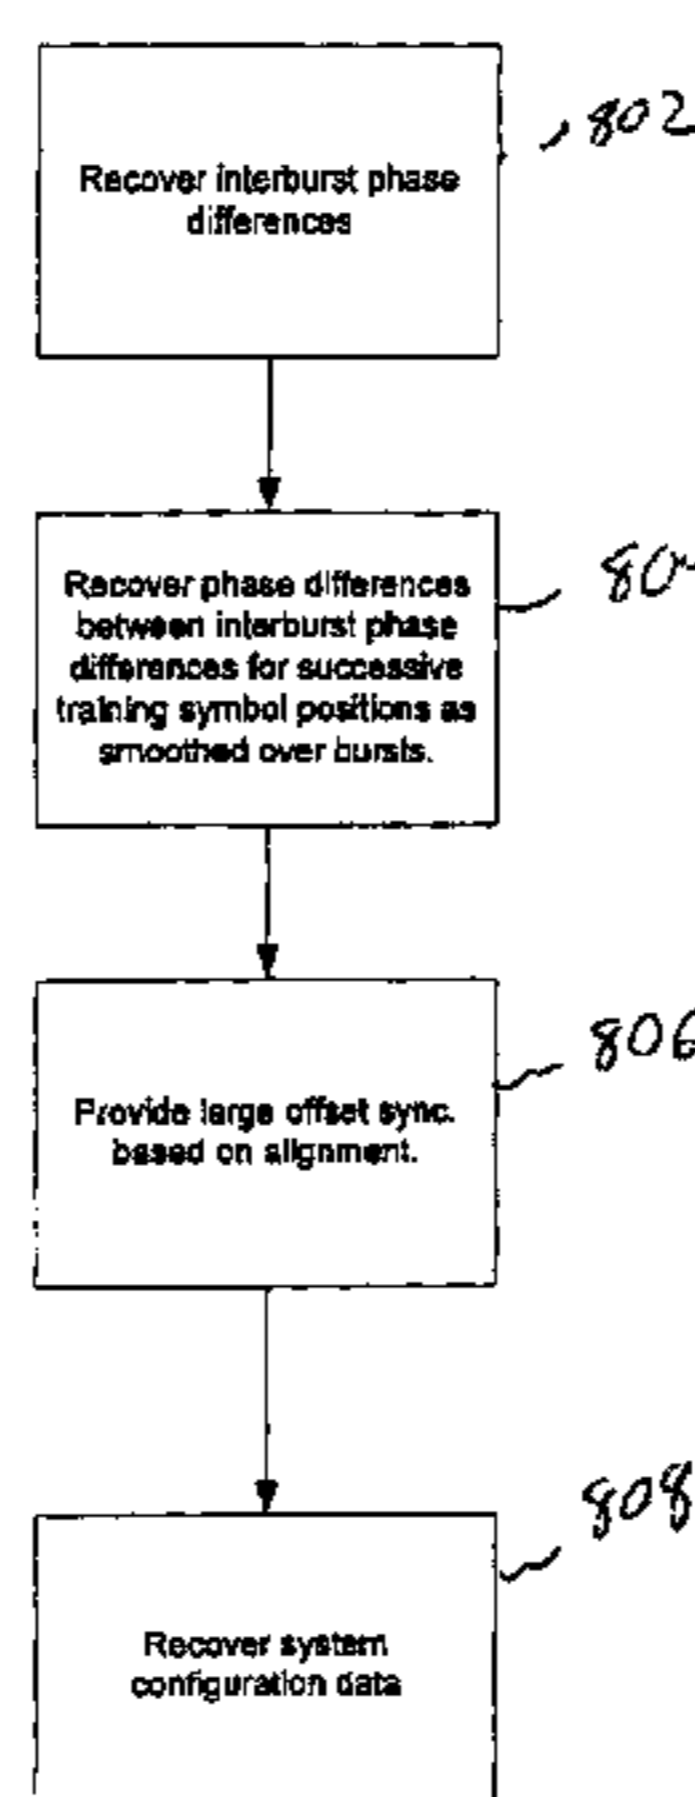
802

Recover interburst phase differences

80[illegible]

Recover phase differences between interburst phase differences for successive training symbol positions as smoothed over bursts.

806

Provide large offset sync. based on alignment.

808

Recover system configuration data